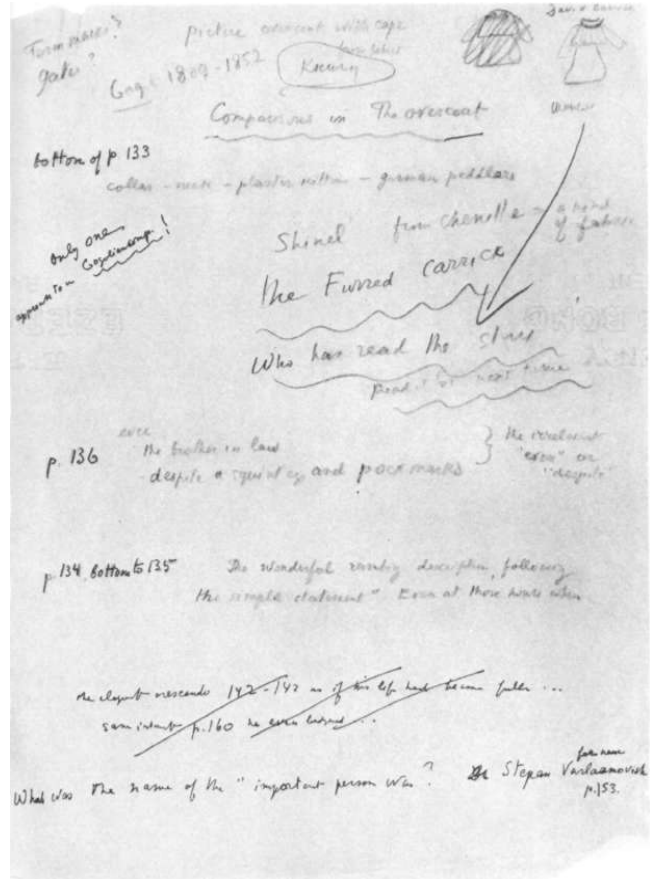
Turn pages? gate?

picture overcoat with cape

Gog 1809-1852 Kocuy

Comparisons in The overcoat

bottom of p. 133

collar - mate - plaster cotton - german peddlars

Only one apparent to in Gogolinevsky!

Shinel from chenille - a kind of fabric

The Furred carrick

Who has read the story

Read it for next time

p. 136 even the brother in law
- despite a squint eye and pockmarks

the irrelevant "even" or "despite"

p 134 bottom to 135 The wonderful rambling description, following the simple statement "Even at those hours when

the elegant crescendo 142-143 as if his life had become fuller ...
same intent p.160 he even learned ...

What was the name of the "important person was? Stepan Varlaamovich p.153.

for name